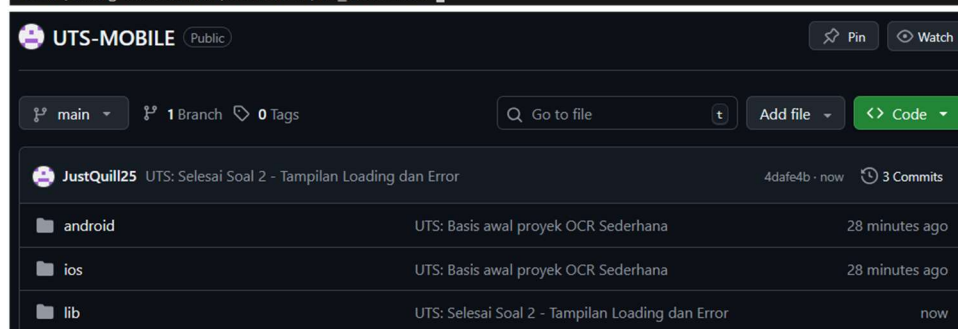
UTS-MOBILE Public

Pin Watch

main 1 Branch 0 Tags

Go to file t Add file Code

JustQuill25 UTS: Selesai Soal 2 - Tampilan Loading dan Error 4dafe4b · now 3 Commits

| | | |
|---|---|---|
| android | UTS: Basis awal proyek OCR Sederhana | 28 minutes ago |
| ios | UTS: Basis awal proyek OCR Sederhana | 28 minutes ago |
| lib | UTS: Selesai Soal 2 - Tampilan Loading dan Error | now |